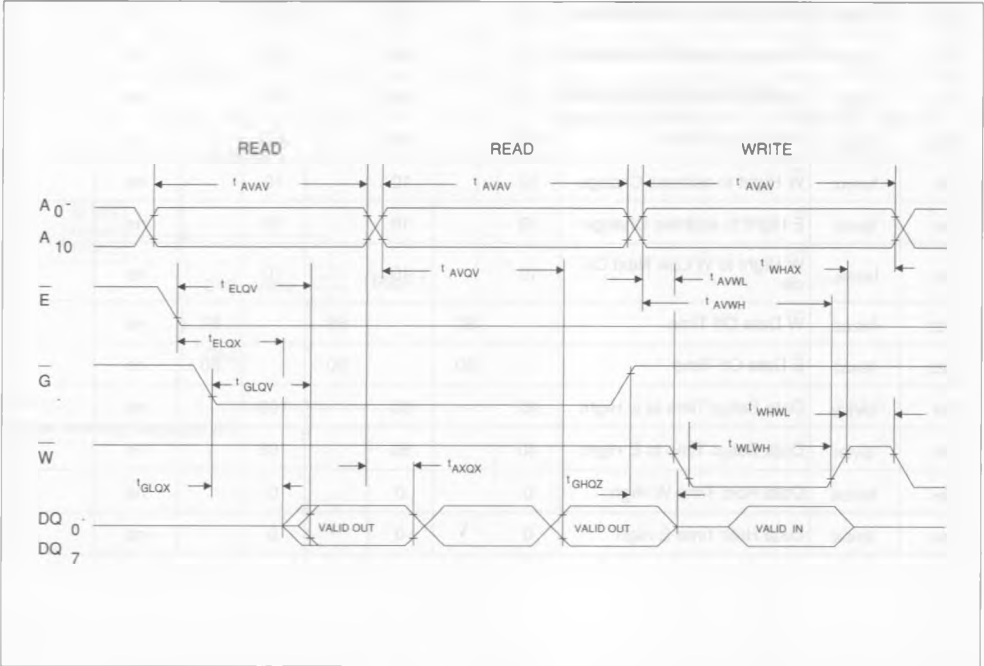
READ

READ

WRITE

$t_{AVAV}$

$t_{AVAV}$

$t_{AVAV}$

$A_{0}$ -

$A_{10}$

$t_{AVQV}$

$t_{WHAX}$

$t_{AVWL}$

$\overline{E}$

$t_{ELQV}$

$t_{AVWH}$

$t_{ELQX}$

$\overline{G}$

$t_{GLQV}$

$t_{WHWL}$

$\overline{W}$

$t_{WLWH}$

$t_{AXQX}$

$t_{GLQX}$

$t_{GHQZ}$

$DQ_{0}$ -

$DQ_{7}$

VALID OUT

VALID OUT

VALID OUT

VALID IN